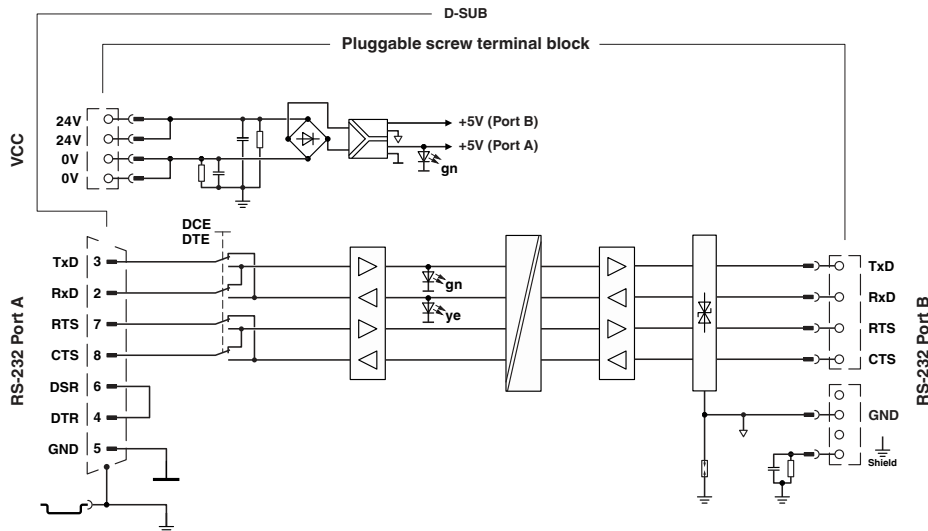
D-SUB

Pluggable screw terminal block

VCC

24V
24V
0V
0V

+5V (Port B)
+5V (Port A)
gn

DCE
DTE

RS-232 Port A

TxD 3
RxD 2
RTS 7
CTS 8
DSR 6
DTR 4
GND 5

gn
ye

TxD
RxD
RTS
CTS
GND
Shield

RS-232 Port B